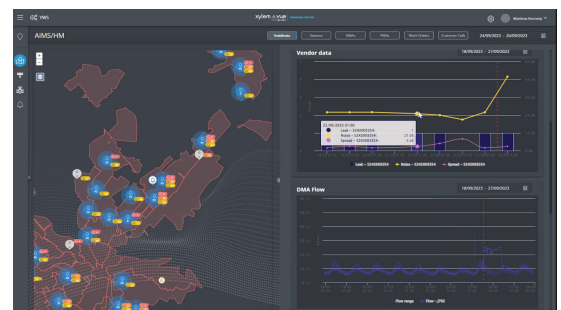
FWS

xylem vue

Matthew Kennedy

AIMS/HM

Incidents

Stations

DMAs

TMAs

Work Orders

Customer Calls

24/09/2023 - 26/09/2023

Vendor data

18/09/2023 - 27/09/2023

22/09/2023 21:00

Leak - 52400003554

Noise - 52400003554

Spread - 52400003554

Leak - 52400003554

Noise - 52400003554

Spread - 52400003554

DMA Flow

18/09/2023 - 27/09/2023

Flow range

Flow - JF93